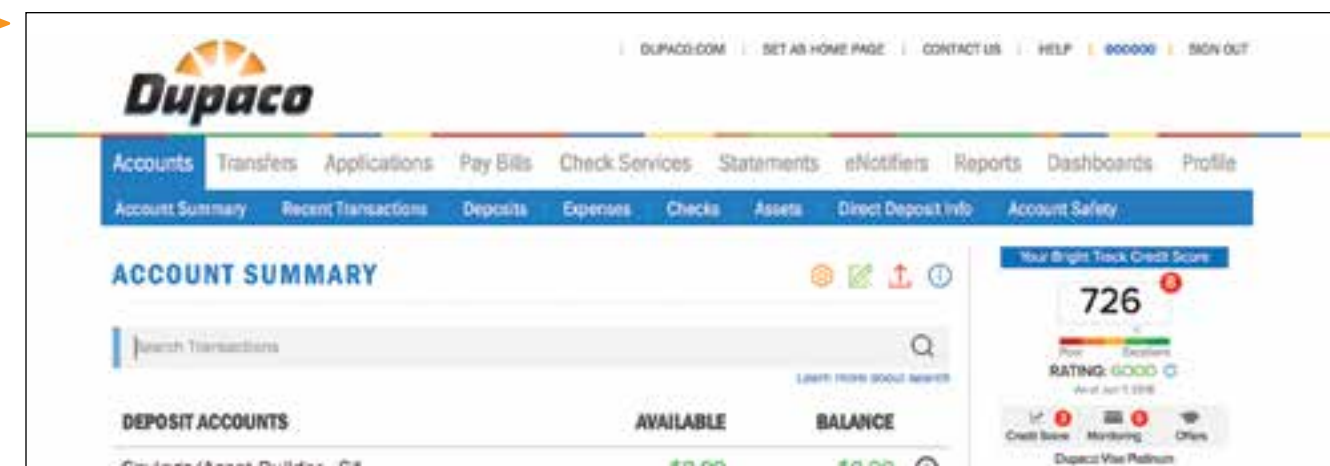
Dupaco

DUPACO.COM | SET AS HOME PAGE | CONTACT US | HELP | 000000 | SIGN OUT

Accounts Transfers Applications Pay Bills Check Services Statements eNotifiers Reports Dashboards Profile

Account Summary Recent Transactions Deposits Expenses Checks Assets Direct Deposit Info Account Safety

ACCOUNT SUMMARY

Search Transactions

Learn more about search

DEPOSIT ACCOUNTS AVAILABLE BALANCE

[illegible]

Your Bright Track Credit Score

726

6

Poor Excellent

RATING: GOOD

As of Jun 7, 2018

Credit Score Monitoring Offers

Dupaco Visa Platinum